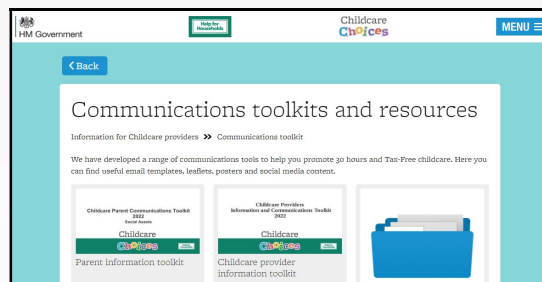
HM Government

Help for Households

Childcare Choices

MENU

Back

Communications toolkits and resources

Information for Childcare providers >> Communications toolkit

We have developed a range of communications tools to help you promote 30 hours and Tax-Free childcare. Here you can find useful email templates, leaflets, posters and social media content.

Childcare Parent Communications Toolkit 2022
Social Assets
Childcare Choices

Parent information toolkit

Childcare Providers Information and Communications Toolkit 2022
Childcare Choices

Childcare provider information toolkit